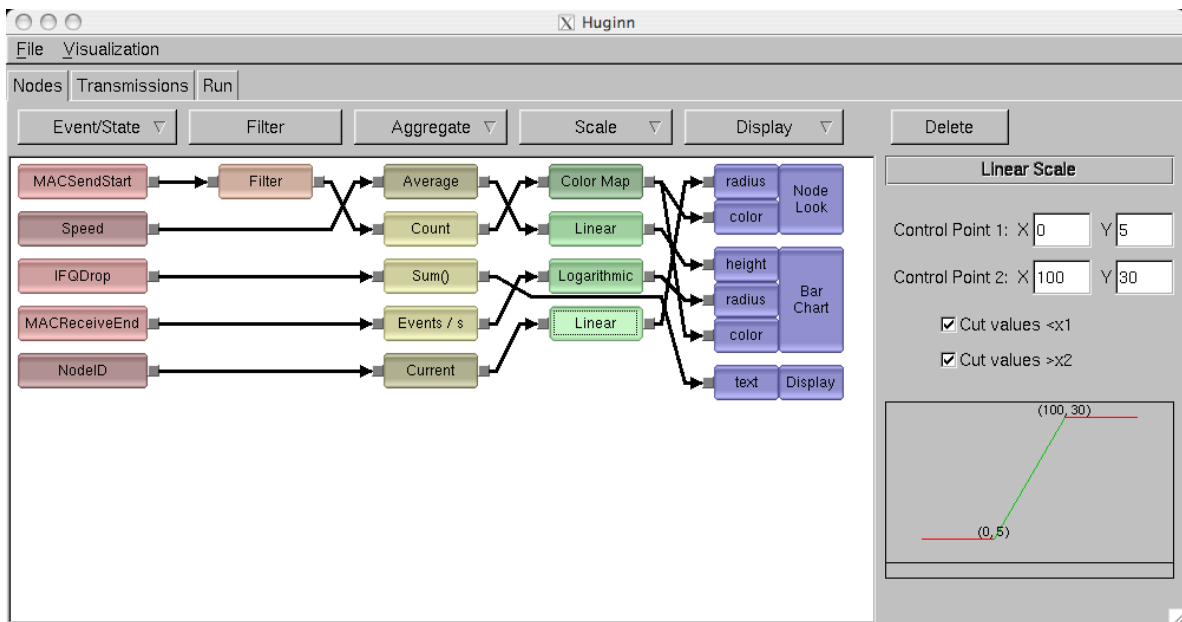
Huginn

File Visualization

Nodes Transmissions Run

Event/State ▽ Filter Aggregate ▽ Scale ▽ Display ▽ Delete

MACSendStart
Speed
IFQDrop
MACReceiveEnd
NodeID

Filter

Average
Count
Sum()
Events / s
Current

Color Map
Linear
Logarithmic
Linear

radius
color
Node Look

height
radius
color
Bar Chart

text
Display

Linear Scale

Control Point 1: X 0 Y 5

Control Point 2: X 100 Y 30

☑ Cut values <x1

☑ Cut values >x2

(100, 30)

(0, 5)